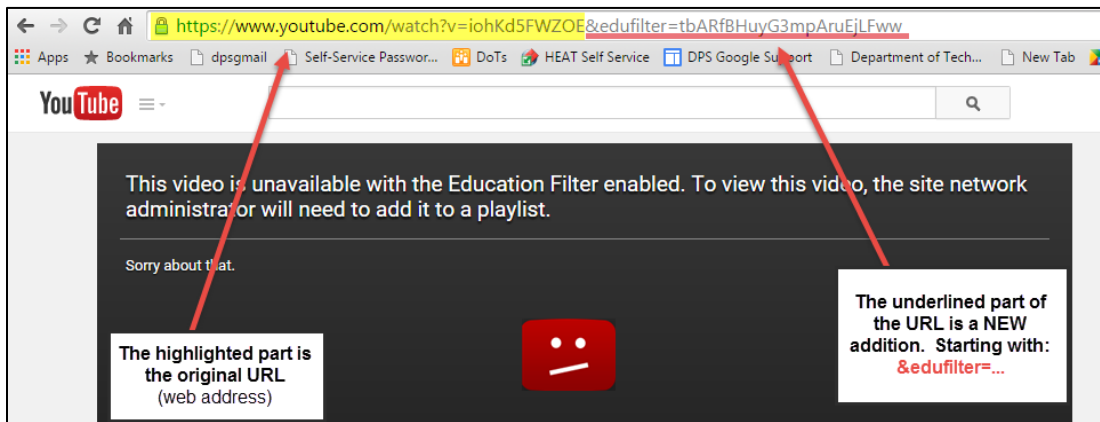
https://www.youtube.com/watch?v=iohKd5FWZOE&edufilter=tbARfBHuyG3mpAruEjLFww

Apps Bookmarks dpsgmail Self-Service Passwor... DoTs HEAT Self Service DPS Google Support Department of Tech... New Tab

YouTube

This video is unavailable with the Education Filter enabled. To view this video, the site network administrator will need to add it to a playlist.

Sorry about that.

The highlighted part is the original URL (web address)

The underlined part of the URL is a NEW addition. Starting with: &edufilter=...